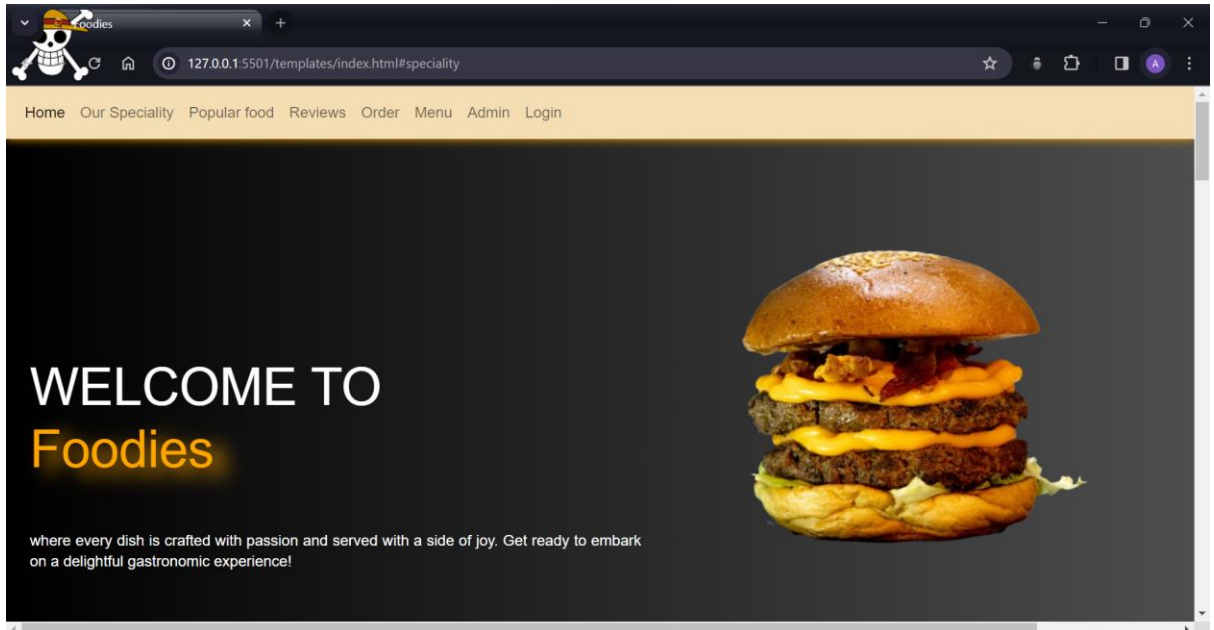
Foodies

127.0.0.1:5501/templates/index.html#speciality

A

Home Our Speciality Popular food Reviews Order Menu Admin Login

WELCOME TO
Foodies

where every dish is crafted with passion and served with a side of joy. Get ready to embark on a delightful gastronomic experience!